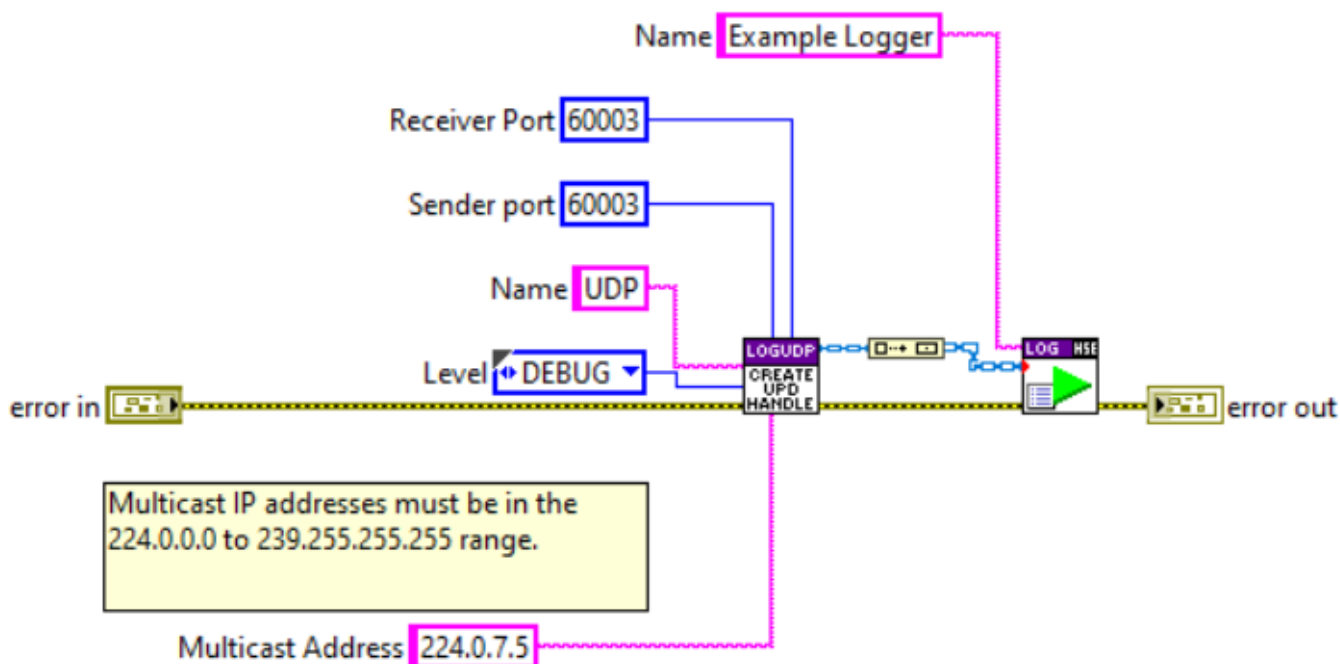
Name Example Logger

Receiver Port 60003

Sender port 60003

Name UDP

Level DEBUG

LOGUDP CREATE UPD HANDLE

LOG HSE

error in

error out

Multicast IP addresses must be in the 224.0.0.0 to 239.255.255.255 range.

Multicast Address 224.0.7.5